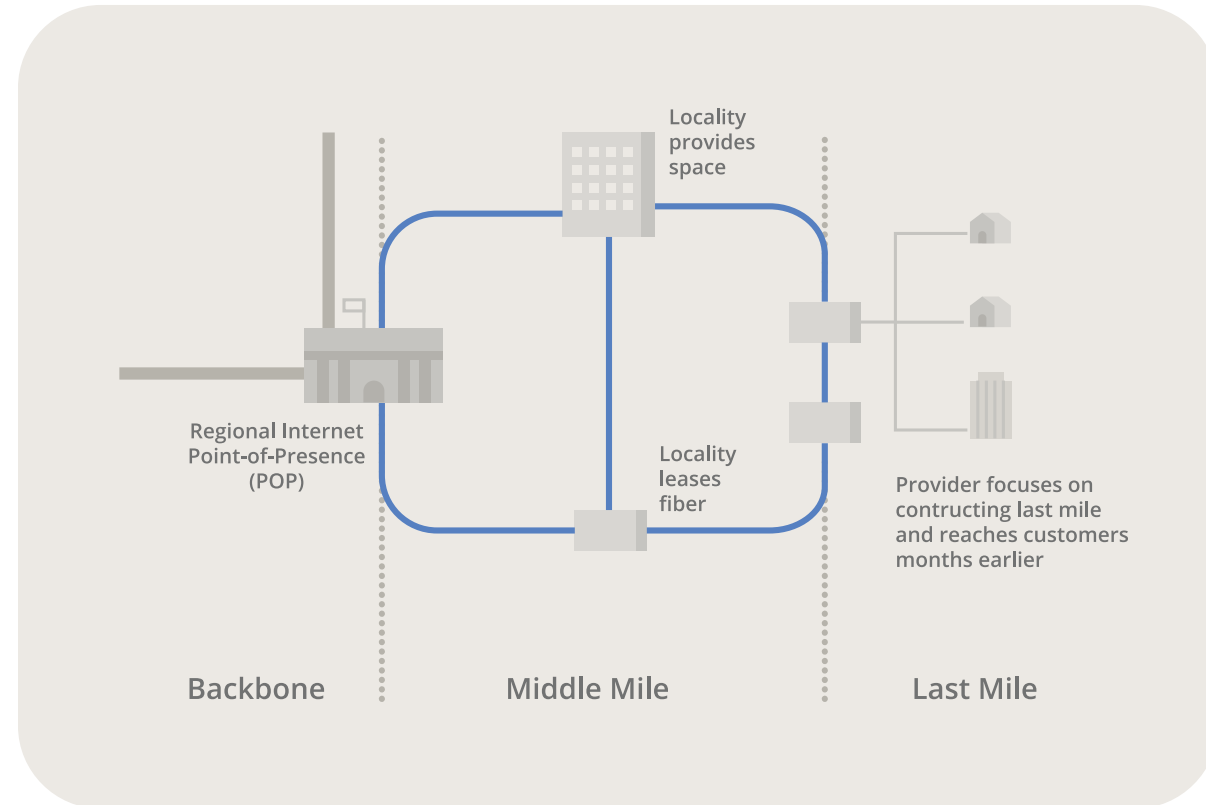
Locality provides space

Regional Internet Point-of-Presence (POP)

Locality leases fiber

Provider focuses on contructing last mile and reaches customers months earlier

Backbone

Middle Mile

Last Mile